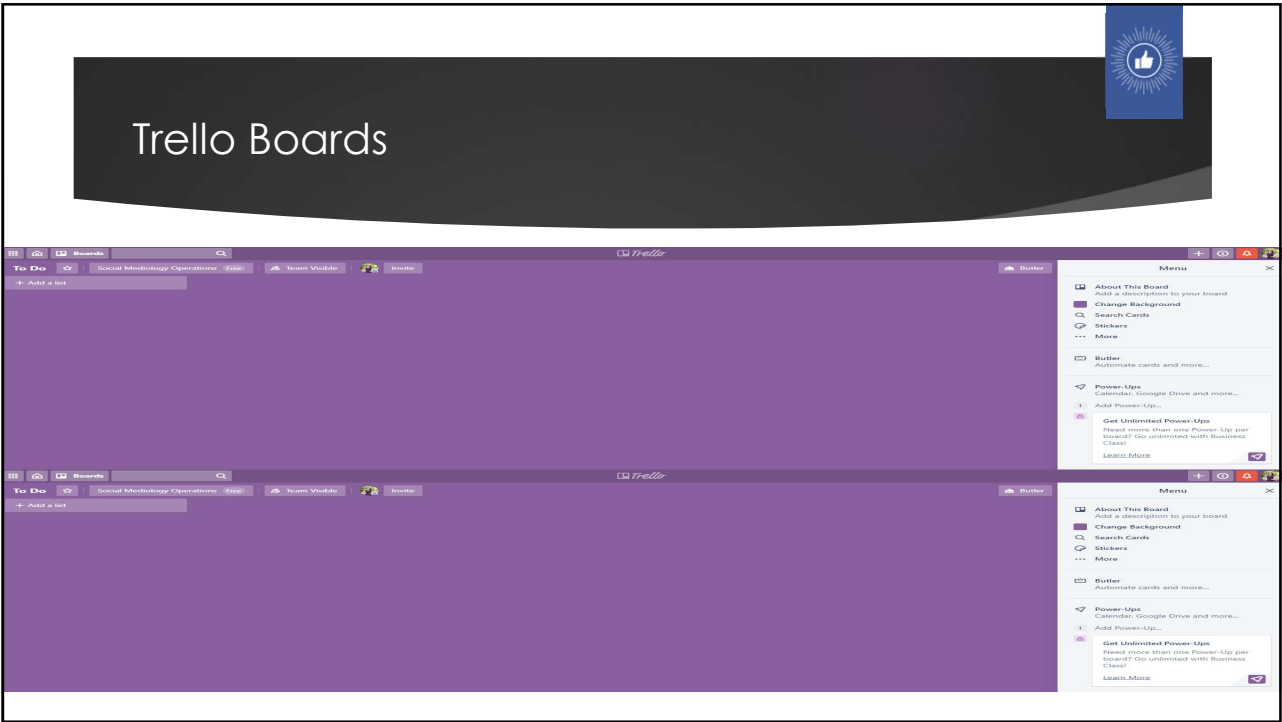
Trello Boards

Boards

Trello

To Do | Social Mediology Operations Free | Team Visible | Invite

Butler

+ Add a list

Menu

About This Board
Add a description to your board

Change Background

Search Cards

Stickers

More

Butler
Automate cards and more...

Power-Ups
Calendar, Google Drive and more...

Add Power-Up...

Get Unlimited Power-Ups
Need more than one Power-Up per board? Go unlimited with Business Class!

Learn More

Boards

Trello

To Do | Social Mediology Operations Free | Team Visible | Invite

Butler

+ Add a list

Menu

About This Board
Add a description to your board

Change Background

Search Cards

Stickers

More

Butler
Automate cards and more...

Power-Ups
Calendar, Google Drive and more...

Add Power-Up...

Get Unlimited Power-Ups
Need more than one Power-Up per board? Go unlimited with Business Class!

Learn More